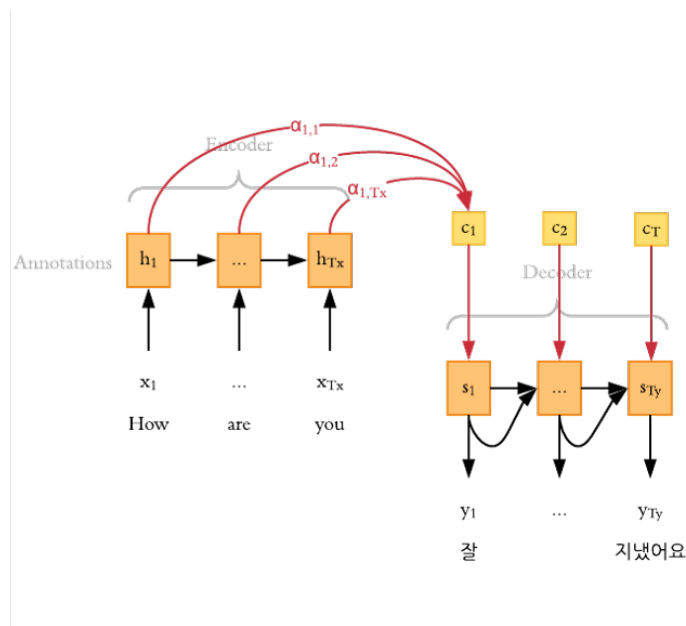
$\alpha_{1,1}$

Encoder

$\alpha_{1,2}$

$\alpha_{1,Tx}$

Annotations

$h_1$

...

$h_{Tx}$

$c_1$

$c_2$

$c_T$

Decoder

$x_1$

...

$x_{Tx}$

How

are

you

$s_1$

...

$s_{Ty}$

$y_1$

...

$y_{Ty}$

잘

지냈어요